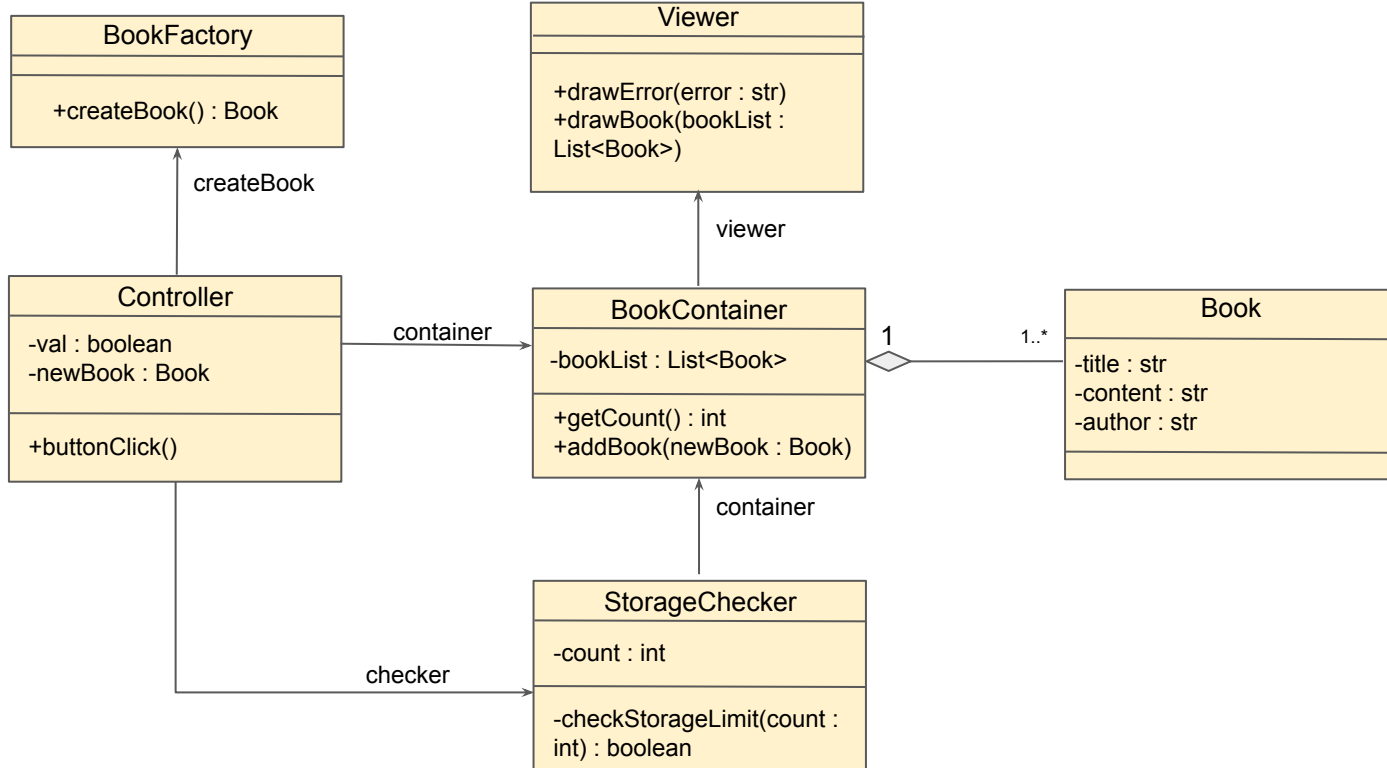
BookFactory

+createBook() : Book

createBook

Viewer

+drawError(error : str)
+drawBook(bookList : List<Book>)

viewer

Controller

-val : boolean
-newBook : Book

+buttonClick()

container

BookContainer

-bookList : List<Book>

+getCount() : int
+addBook(newBook : Book)

1

1..*

Book

-title : str
-content : str
-author : str

container

StorageChecker

-count : int

-checkStorageLimit(count : int) : boolean

checker